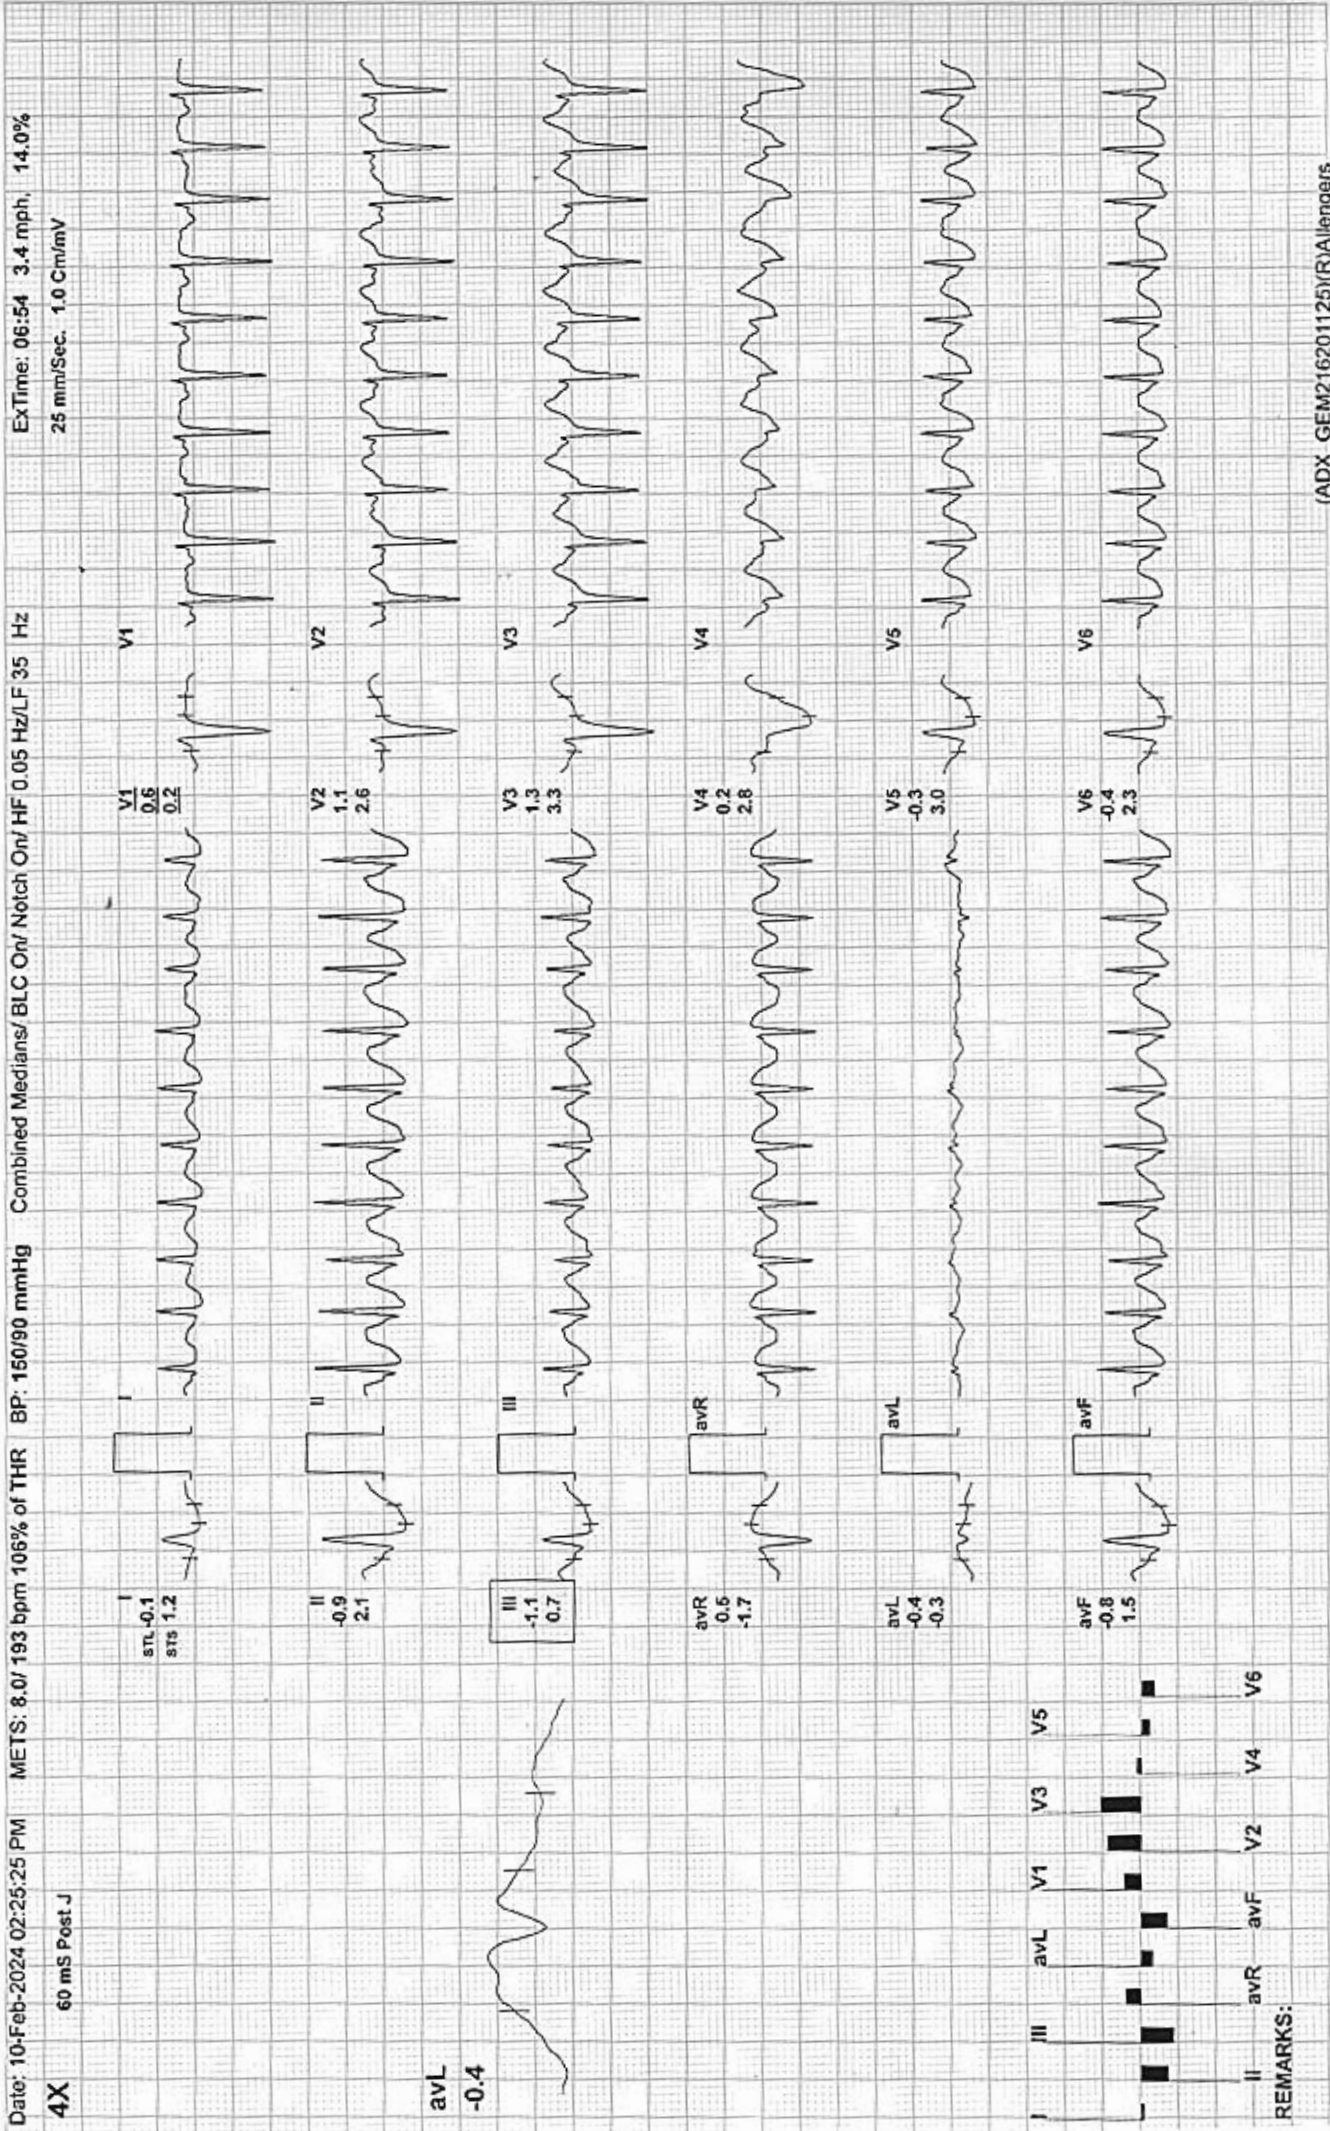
Date: 10-Feb-2024 02:25:25 PM METS: 8.0/ 193 bpm 106% of THR BP: 150/90 mmHg Combined Medians/ BLC On/ Notch On/ HF 0.05 Hz/LF 35 Hz ExTime: 06:54 3.4 mph, 14.0%

4X 60 mS Post J 25 mm/Sec. 1.0 Cm/mV

avL
-0.4

I
STL -0.1
STS 1.2

II
-0.9
2.1

III
-1.1
0.7

avR
0.5
-1.7

avL
-0.4
-0.3

avF
-0.8
1.5

I

II

III

avR

avL

avF

V1
0.6
0.2

V2
1.1
2.6

V3
1.3
3.3

V4
0.2
2.8

V5
-0.3
3.0

V6
-0.4
2.3

V1

V2

V3

V4

V5

V6

I II III avR avL avF V1 V2 V3 V4 V5 V6

REMARKS:

(ADX_GEM216201125)(R)Allengers